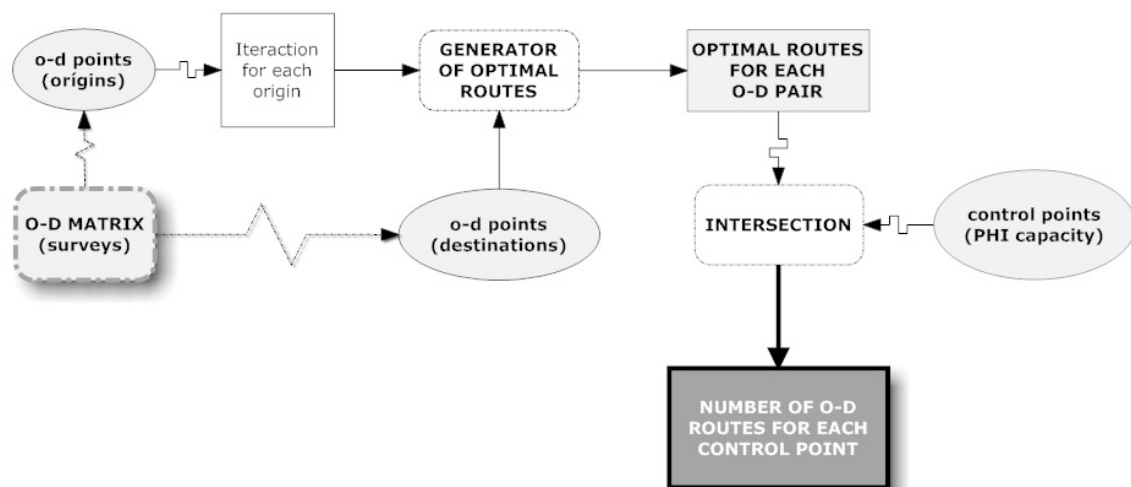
o-d points (orígins)

Iteraction for each origin

GENERATOR OF OPTIMAL ROUTES

OPTIMAL ROUTES FOR EACH O-D PAIR

O-D MATRIX (surveys)

o-d points (destinations)

INTERSECTION

control points (PHI capacity)

NUMBER OF O-D ROUTES FOR EACH CONTROL POINT